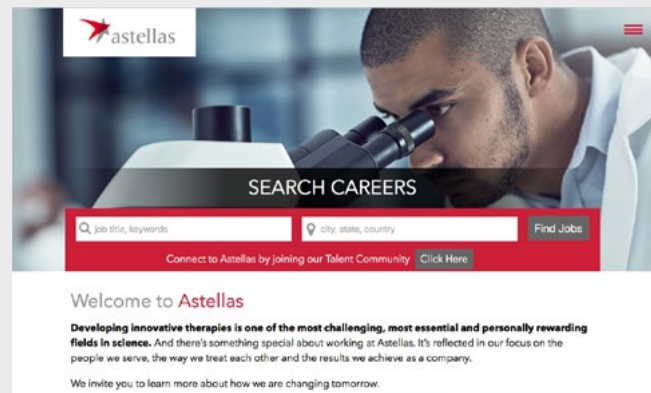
astellas

SEARCH CAREERS

job title, keywords

city, state, country

Find Jobs

Connect to Astellas by joining our Talent Community Click Here

Welcome to Astellas

**Developing innovative therapies is one of the most challenging, most essential and personally rewarding fields in science.** And there's something special about working at Astellas. It's reflected in our focus on the people we serve, the way we treat each other and the results we achieve as a company.

We invite you to learn more about how we are changing tomorrow.